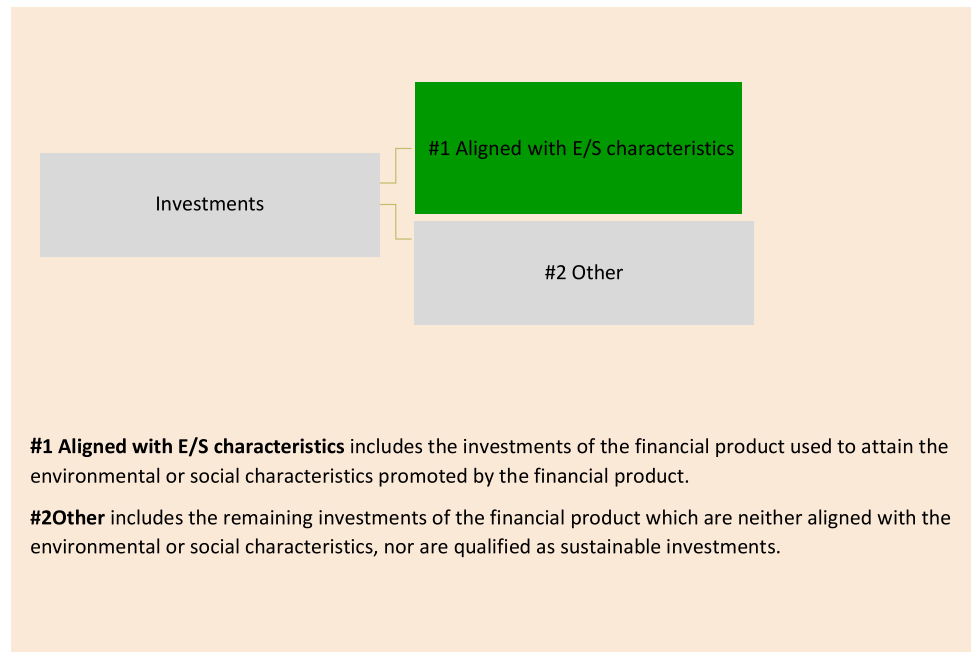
Investments

#1 Aligned with E/S characteristics

#2 Other

**#1 Aligned with E/S characteristics** includes the investments of the financial product used to attain the environmental or social characteristics promoted by the financial product.

**#2Other** includes the remaining investments of the financial product which are neither aligned with the environmental or social characteristics, nor are qualified as sustainable investments.